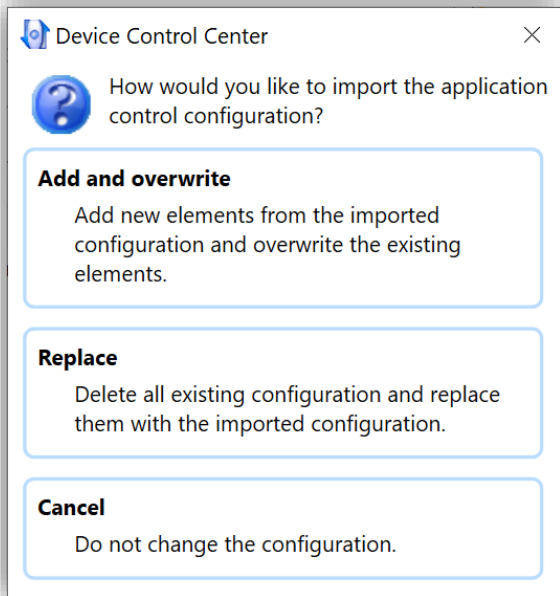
Device Control Center

How would you like to import the application control configuration?

**Add and overwrite**
Add new elements from the imported configuration and overwrite the existing elements.

**Replace**
Delete all existing configuration and replace them with the imported configuration.

**Cancel**
Do not change the configuration.